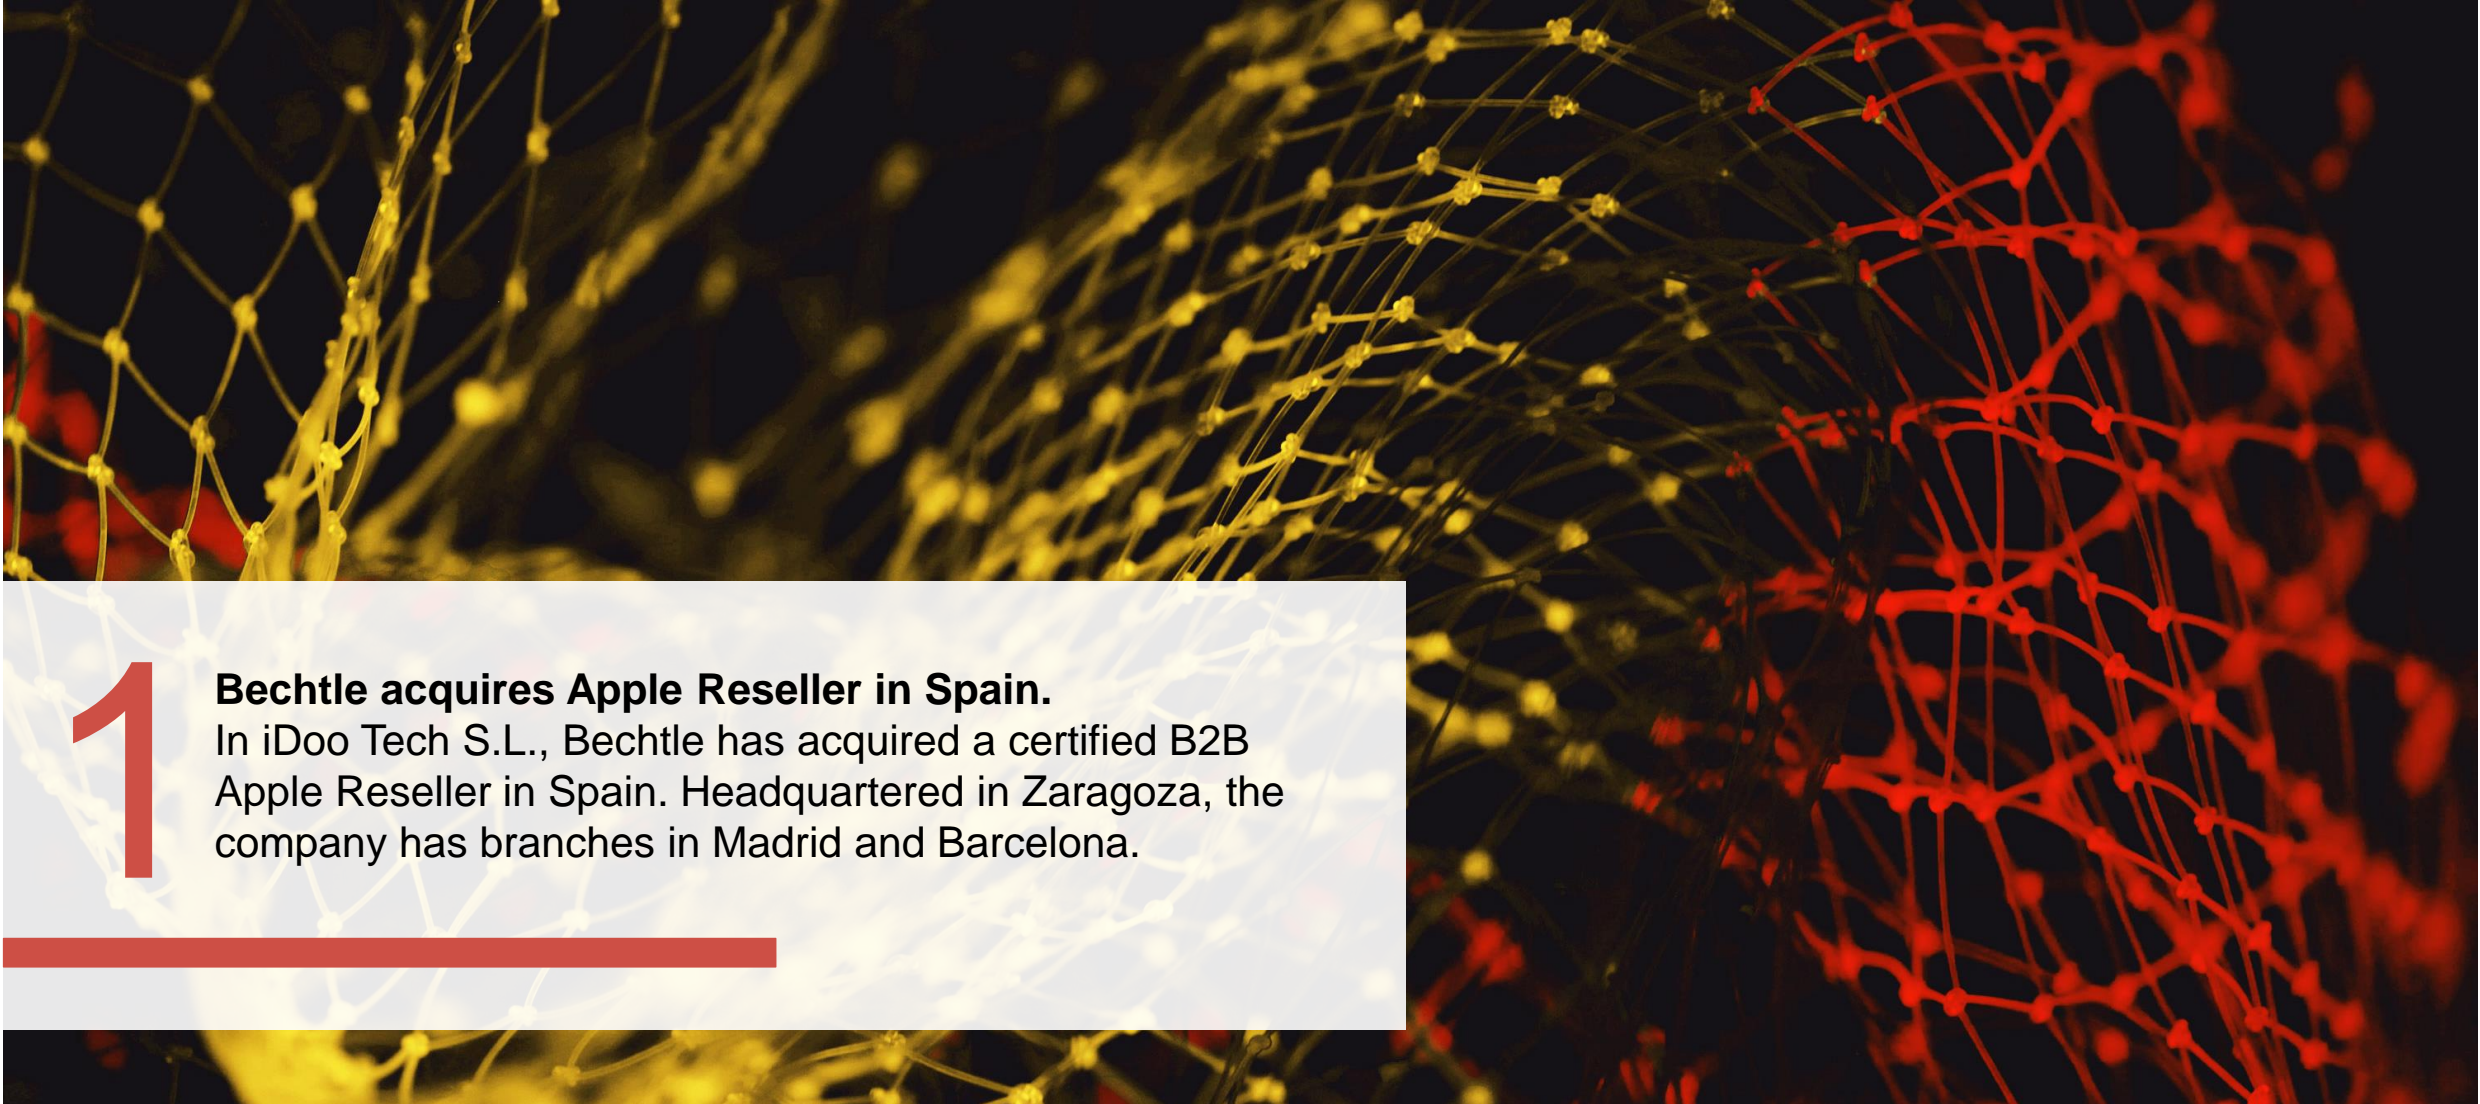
1

Bechtle acquires Apple Reseller in Spain.
In iDoo Tech S.L., Bechtle has acquired a certified B2B Apple Reseller in Spain. Headquartered in Zaragoza, the company has branches in Madrid and Barcelona.